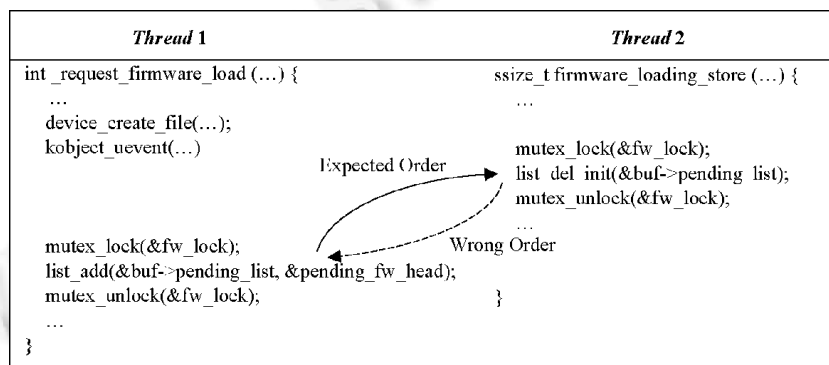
| *Thread* 1 | *Thread* 2 |
|---|---|
| int _request_firmware_load (...) {<br>...<br>device_create_file(...);<br>kobject_uevent(...)<br><br>mutex_lock(&fw_lock);<br>list_add(&buf->pending_list, &pending_fw_head);<br>mutex_unlock(&fw_lock);<br>...<br>} | ssize_t firmware_loading_store (...) {<br>...<br><br>mutex_lock(&fw_lock);<br>list_del_init(&buf->pending_list);<br>mutex_unlock(&fw_lock);<br>...<br><br>} |

Expected Order

Wrong Order